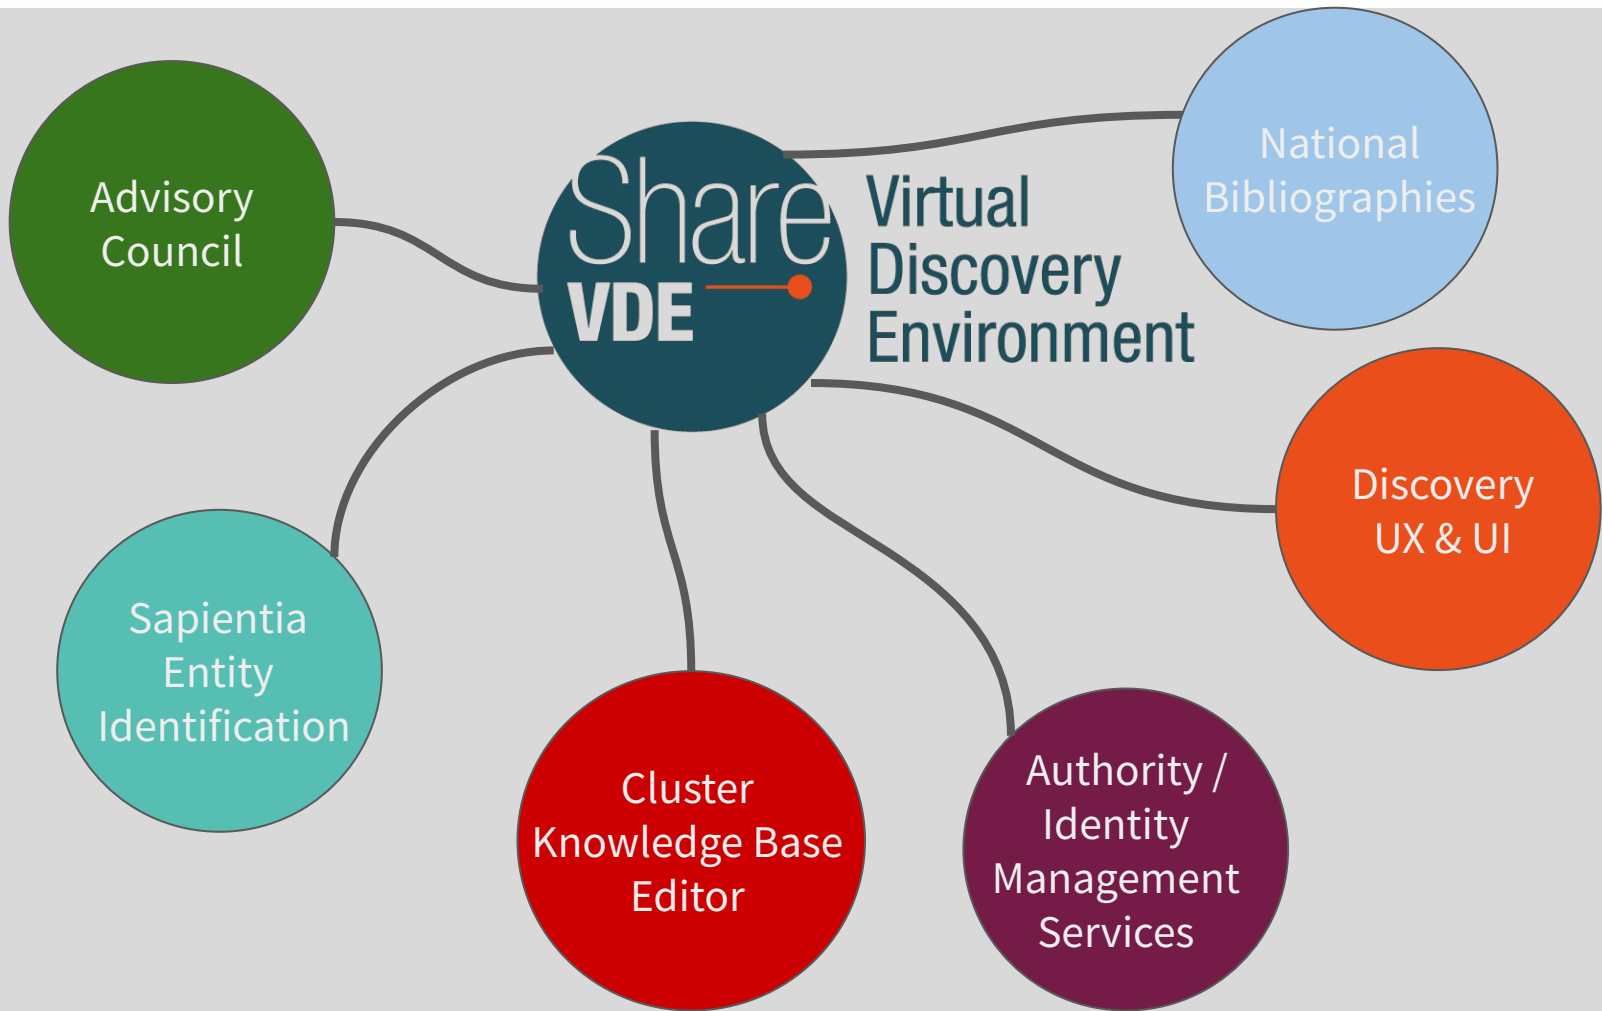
Advisory Council

Share VDE

Virtual Discovery Environment

National Bibliographies

Discovery UX & UI

Sapientia Entity Identification

Cluster Knowledge Base Editor

Authority / Identity Management Services